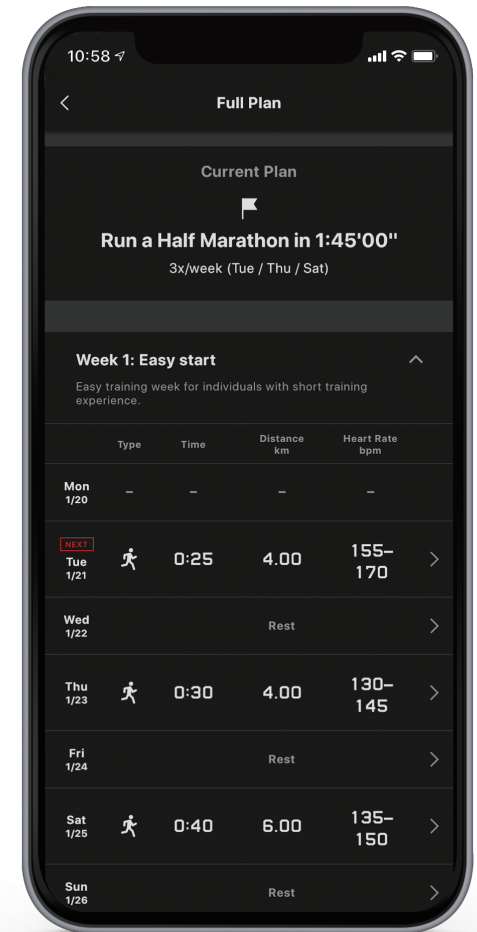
10:58

Full Plan

Current Plan

Run a Half Marathon in 1:45'00"

3x/week (Tue / Thu / Sat)

Week 1: Easy start

Easy training week for individuals with short training experience.

| | Type | Time | Distance km | Heart Rate bpm |
|---|---|---|---|---|
| Mon 1/20 | – | – | – | – |
| NEXT Tue 1/21 | | 0:25 | 4.00 | 155–170 |
| Wed 1/22 | | | Rest | |
| Thu 1/23 | | 0:30 | 4.00 | 130–145 |
| Fri 1/24 | | | Rest | |
| Sat 1/25 | | 0:40 | 6.00 | 135–150 |
| Sun 1/26 | | | Rest | |